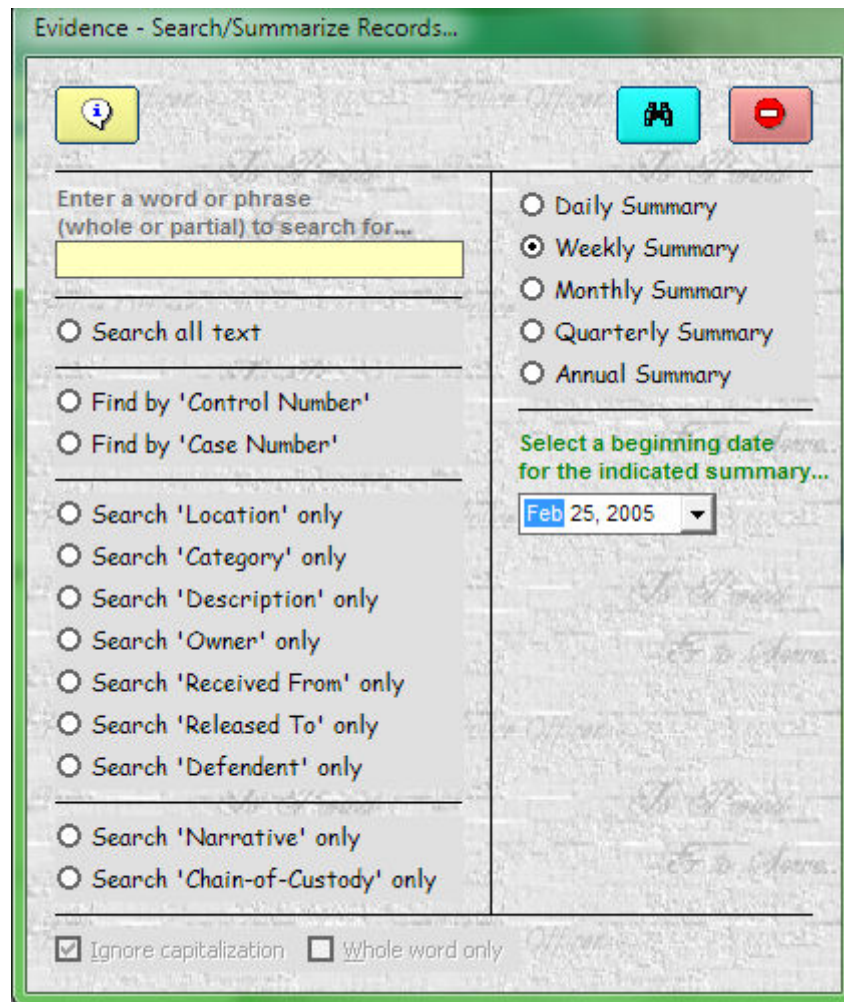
Evidence - Search/Summarize Records...

Enter a word or phrase (whole or partial) to search for...

Search all text

Find by 'Control Number'
Find by 'Case Number'

Search 'Location' only
Search 'Category' only
Search 'Description' only
Search 'Owner' only
Search 'Received From' only
Search 'Released To' only
Search 'Defendent' only

Search 'Narrative' only
Search 'Chain-of-Custody' only

Daily Summary
Weekly Summary
Monthly Summary
Quarterly Summary
Annual Summary

Select a beginning date for the indicated summary...

Feb 25, 2005

Ignore capitalization
Whole word only